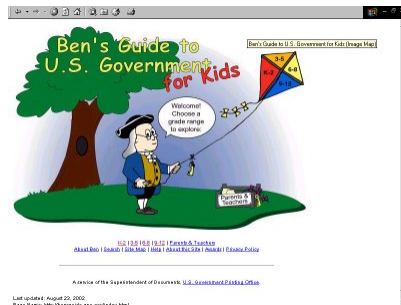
Ben's Guide to U.S. Government for Kids

Ben's Guide to U.S. Government for Kids (Image Map)

K-2
3-5
6-8
9-12

Welcome! Choose a grade range to explore:

Parents & Teachers

K-2 | 3-5 | 6-8 | 9-12 | Parents & Teachers
About Ben | Search | Site Map | Help | About this Site | Awards | Privacy Policy

A service of the Superintendent of Documents, U.S. Government Printing Office.

Last updated: August 23, 2002
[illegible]